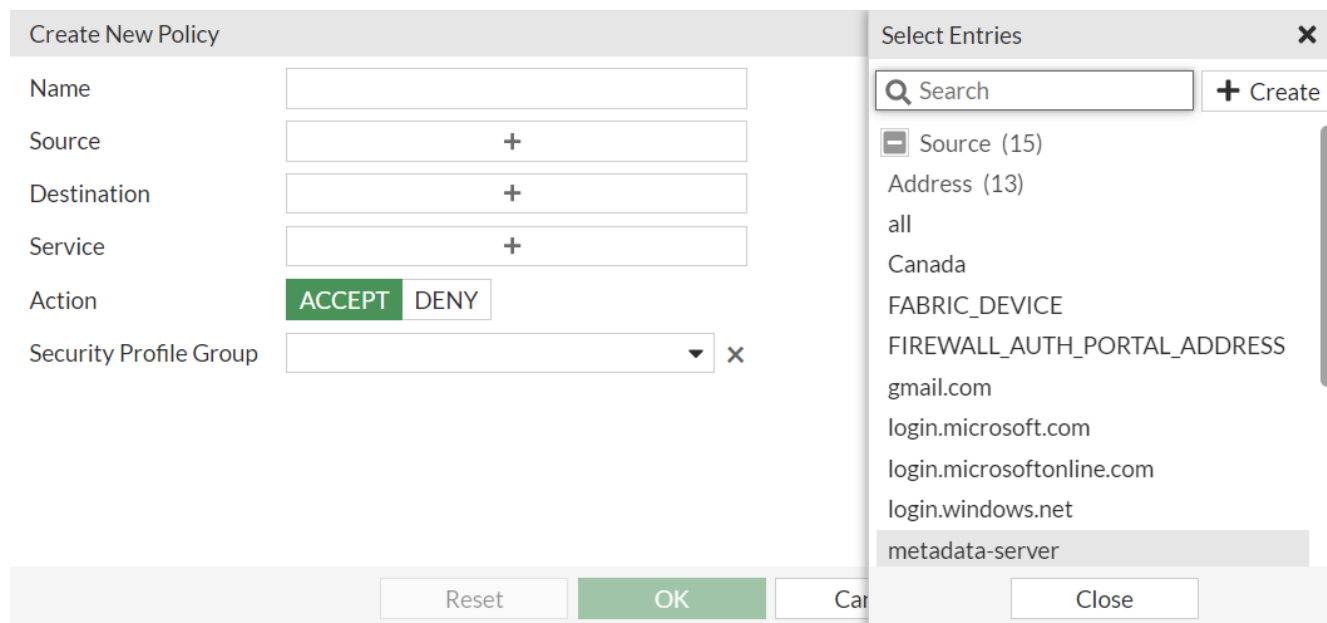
Create New Policy

Name
Source +
Destination +
Service +
Action ACCEPT DENY
Security Profile Group

Reset OK Car

Select Entries

Search
+ Create

Source (15)
Address (13)
all
Canada
FABRIC_DEVICE
FIREWALL_AUTH_PORTAL_ADDRESS
gmail.com
login.microsoft.com
login.microsoftonline.com
login.windows.net
metadata-server

Close